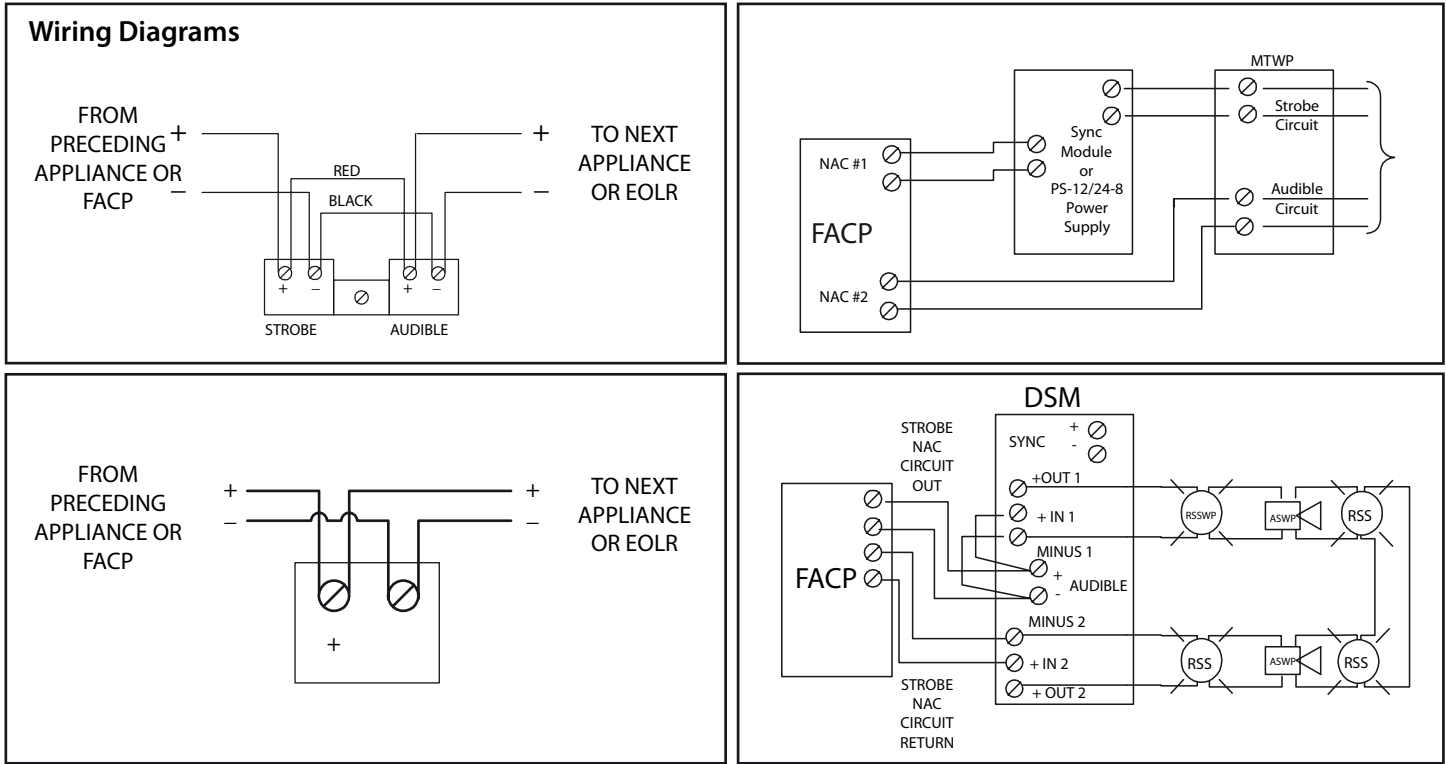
Wiring Diagrams

FROM PRECEDING APPLIANCE OR FACP
+
–
RED
BLACK
+
–
TO NEXT APPLIANCE OR EOLR
+ –
STROBE
+ –
AUDIBLE

NAC #1
FACP
NAC #2
Sync Module or PS-12/24-8 Power Supply
MTWP
Strobe Circuit
Audible Circuit

FROM PRECEDING APPLIANCE OR FACP
+
–
+
–
TO NEXT APPLIANCE OR EOLR
+

DSM
STROBE NAC CIRCUIT OUT
SYNC
+
-
+OUT 1
+ IN 1
MINUS 1
+
-
AUDIBLE
MINUS 2
+ IN 2
+ OUT 2
FACP
STROBE NAC CIRCUIT RETURN
RSSWP
ASWP
RSS
RSS
ASWP
RSS